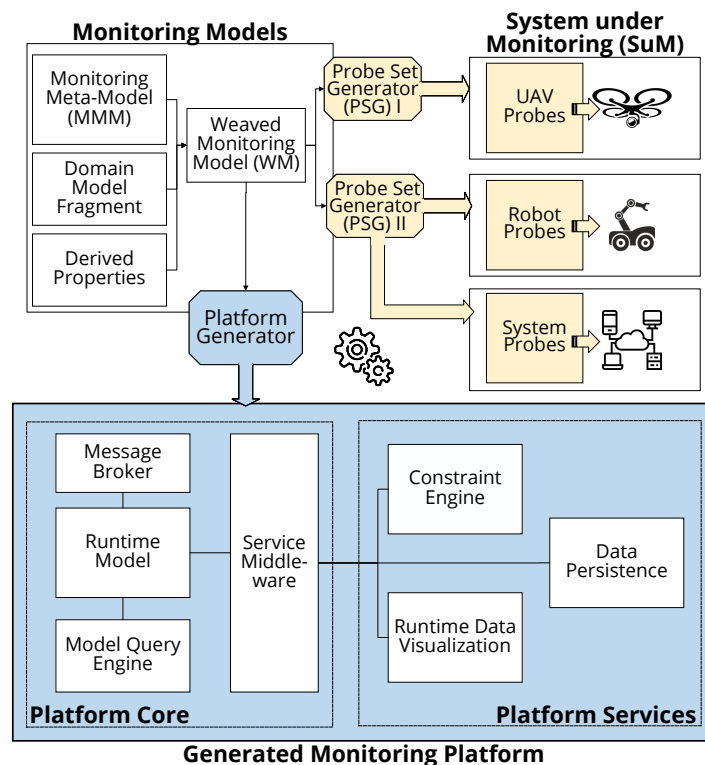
Monitoring Models

System under Monitoring (SuM)

Monitoring Meta-Model (MMM)

Domain Model Fragment

Derived Properties

Weaved Monitoring Model (WM)

Probe Set Generator (PSG) I

Probe Set Generator (PSG) II

UAV Probes

Robot Probes

System Probes

Platform Generator

Message Broker

Runtime Model

Model Query Engine

Service Middleware

Constraint Engine

Data Persistence

Runtime Data Visualization

Platform Core

Platform Services

Generated Monitoring Platform